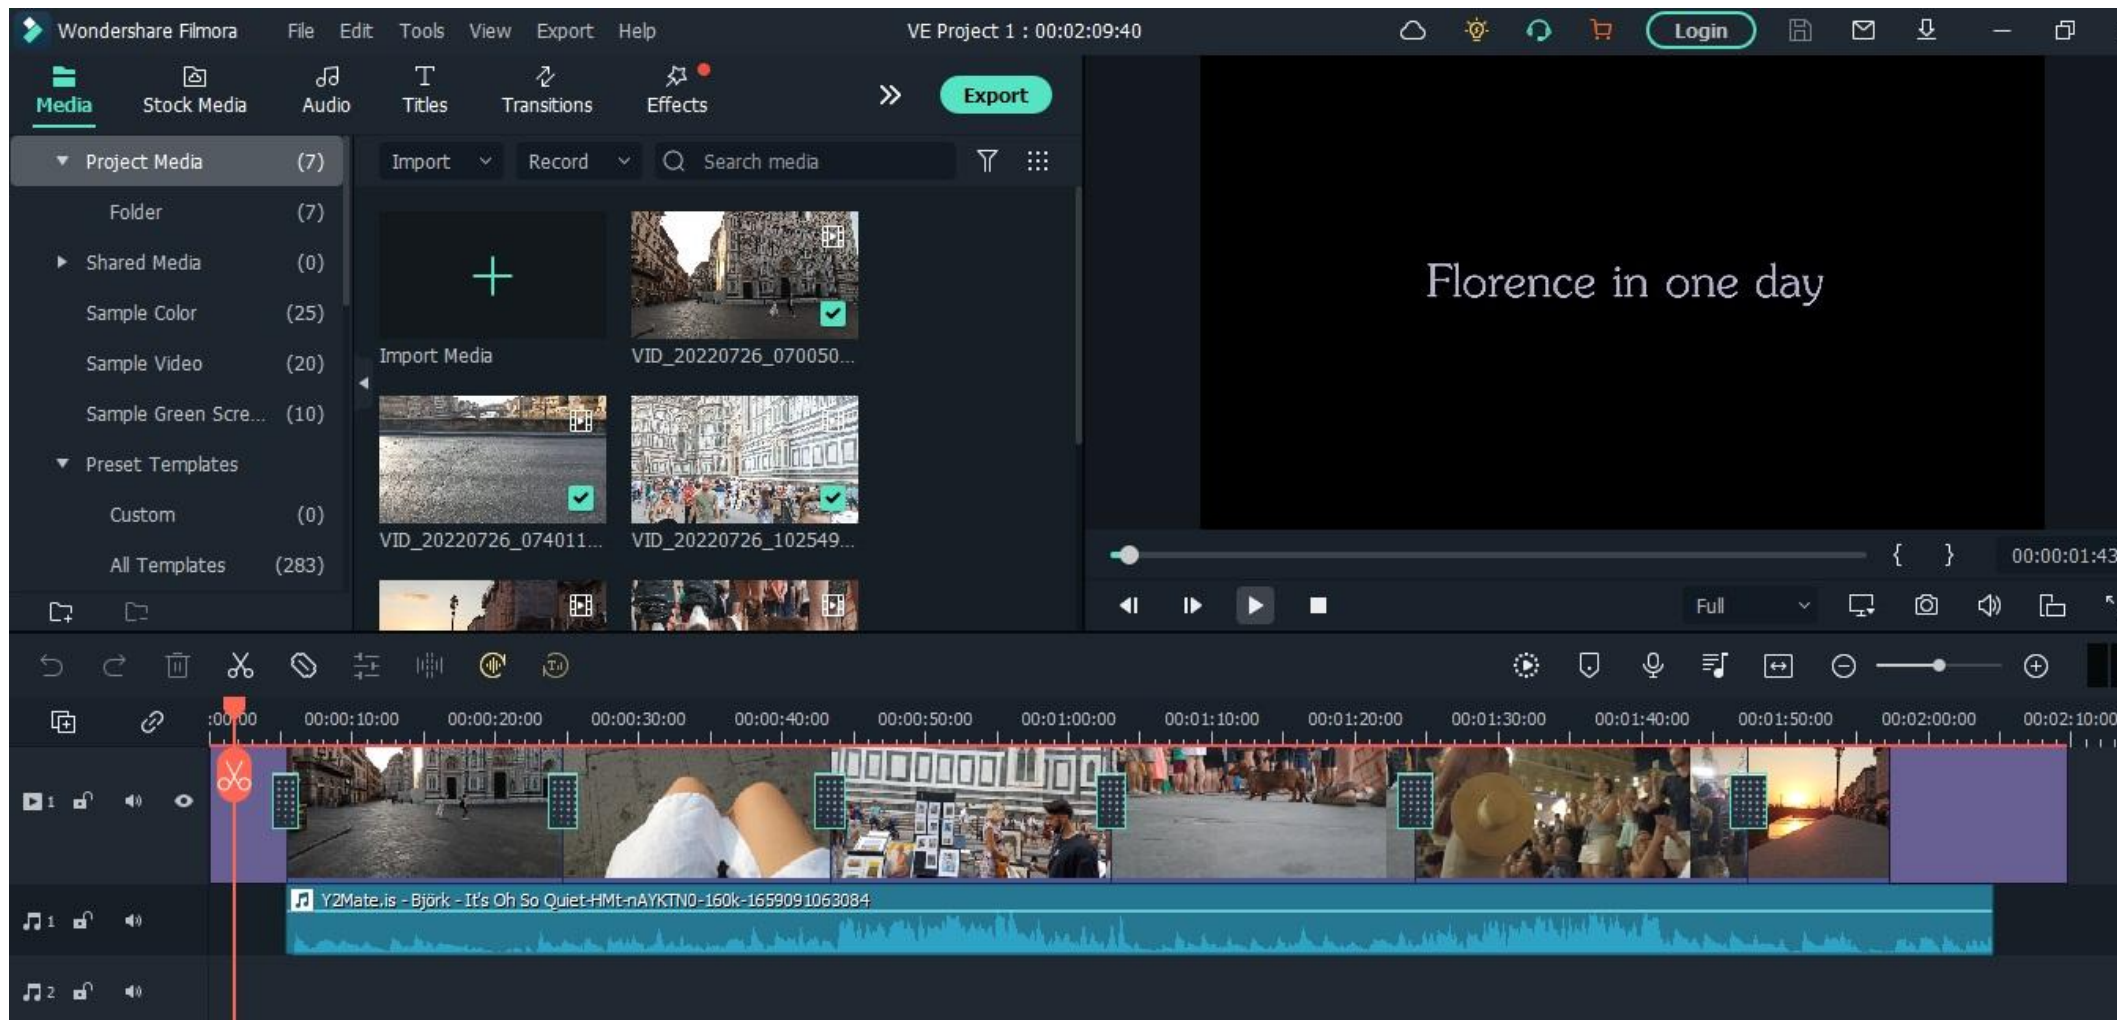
Wondershare Filmora File Edit Tools View Export Help VE Project 1 : 00:02:09:40 Login

Media Stock Media Audio Titles Transitions Effects Export

Project Media (7)
Folder (7)
Shared Media (0)
Sample Color (25)
Sample Video (20)
Sample Green Scre... (10)
Preset Templates
Custom (0)
All Templates (283)

Import Record Search media

Import Media
VID_20220726_070050...
VID_20220726_074011...
VID_20220726_102549...

Florence in one day

{ } 00:00:01:43

Full

:00:00 00:00:10:00 00:00:20:00 00:00:30:00 00:00:40:00 00:00:50:00 00:01:00:00 00:01:10:00 00:01:20:00 00:01:30:00 00:01:40:00 00:01:50:00 00:02:00:00 00:02:10:00

1
Y2Mate.is - Björk - It's Oh So Quiet-HMt-nAYKTN0-160k-1659091063084
1
2